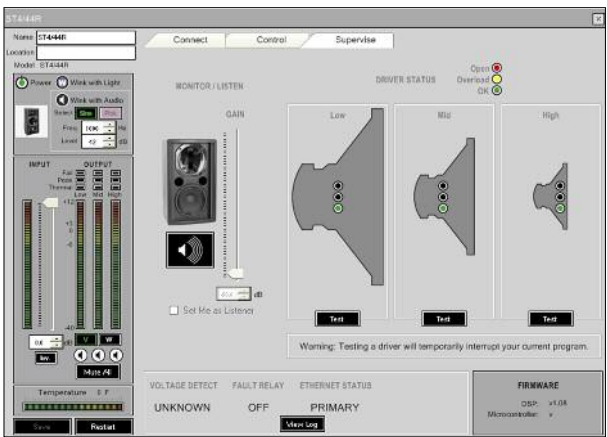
ST4/44R

Name ST4/44R
Location
Model ST4/44R

Power Wink with Light
Wink with Audio
Select Sine Pink
Freq 1000 Hz
Level -12 dB

INPUT OUTPUT
Fail
Peak
Thermal
Low Mid High
+12
0
-40
0.0 dB
Inv
V W
Mute All

Temperature 0 F

Save Restart

Connect Control Supervise

MONITOR / LISTEN
GAIN
dB
Set Me as Listener

DRIVER STATUS
Open
Overload
OK

Low Mid High

Test Test Test

Warning: Testing a driver will temporarily interrupt your current program.

VOLTAGE DETECT FAULT RELAY ETHERNET STATUS
UNKNOWN OFF PRIMARY
View Log

FIRMWARE
DSP: v1.08
Microcontroller: v